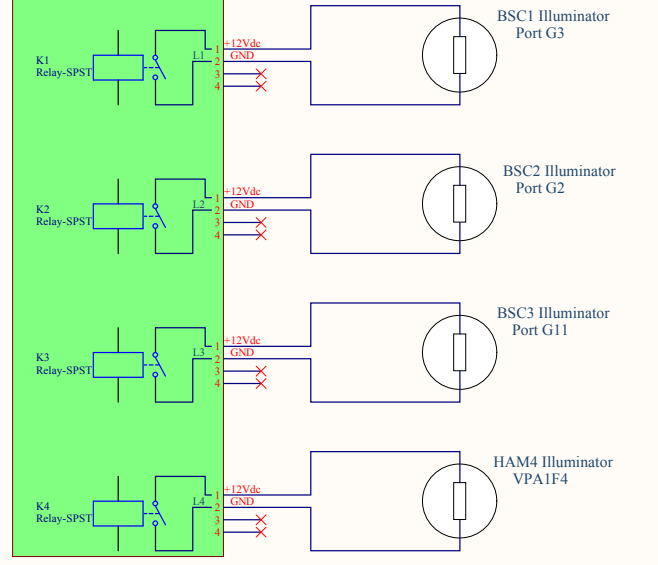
K1
Relay-SPST
L1
1
2
3
4
+12Vdc
GND
BSC1 Illuminator
Port G3

K2
Relay-SPST
L2
1
2
3
4
+12Vdc
GND
BSC2 Illuminator
Port G2

K3
Relay-SPST
L3
1
2
3
4
+12Vdc
GND
BSC3 Illuminator
Port G11

K4
Relay-SPST
L4
1
2
3
4
+12Vdc
GND
HAM4 Illuminator
VPA1F4